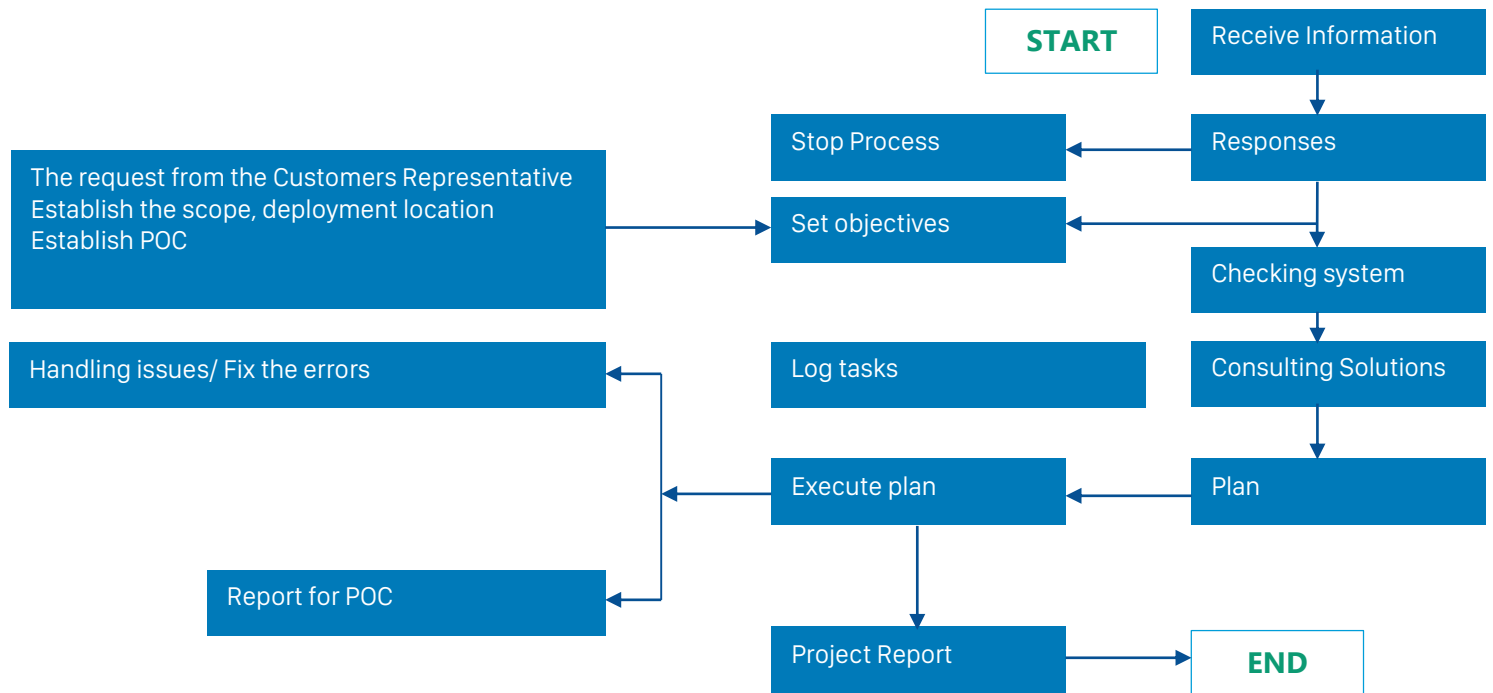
START

Receive Information

Stop Process

Responses

The request from the Customers Representative
Establish the scope, deployment location
Establish POC

Set objectives

Checking system

Handling issues/ Fix the errors

Log tasks

Consulting Solutions

Execute plan

Plan

Report for POC

Project Report

END